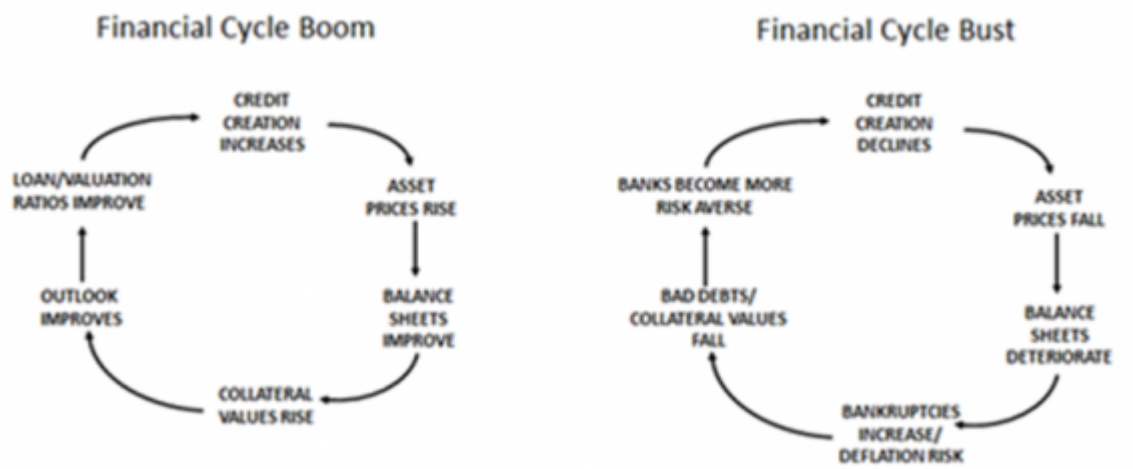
Financial Cycle Boom

CREDIT CREATION INCREASES

ASSET PRICES RISE

BALANCE SHEETS IMPROVE

COLLATERAL VALUES RISE

OUTLOOK IMPROVES

LOAN/VALUATION RATIOS IMPROVE

Financial Cycle Bust

CREDIT CREATION DECLINES

ASSET PRICES FALL

BALANCE SHEETS DETERIORATE

BANKRUPTCIES INCREASE/ DEFLATION RISK

BAD DEBTS/ COLLATERAL VALUES FALL

BANKS BECOME MORE RISK AVERSE